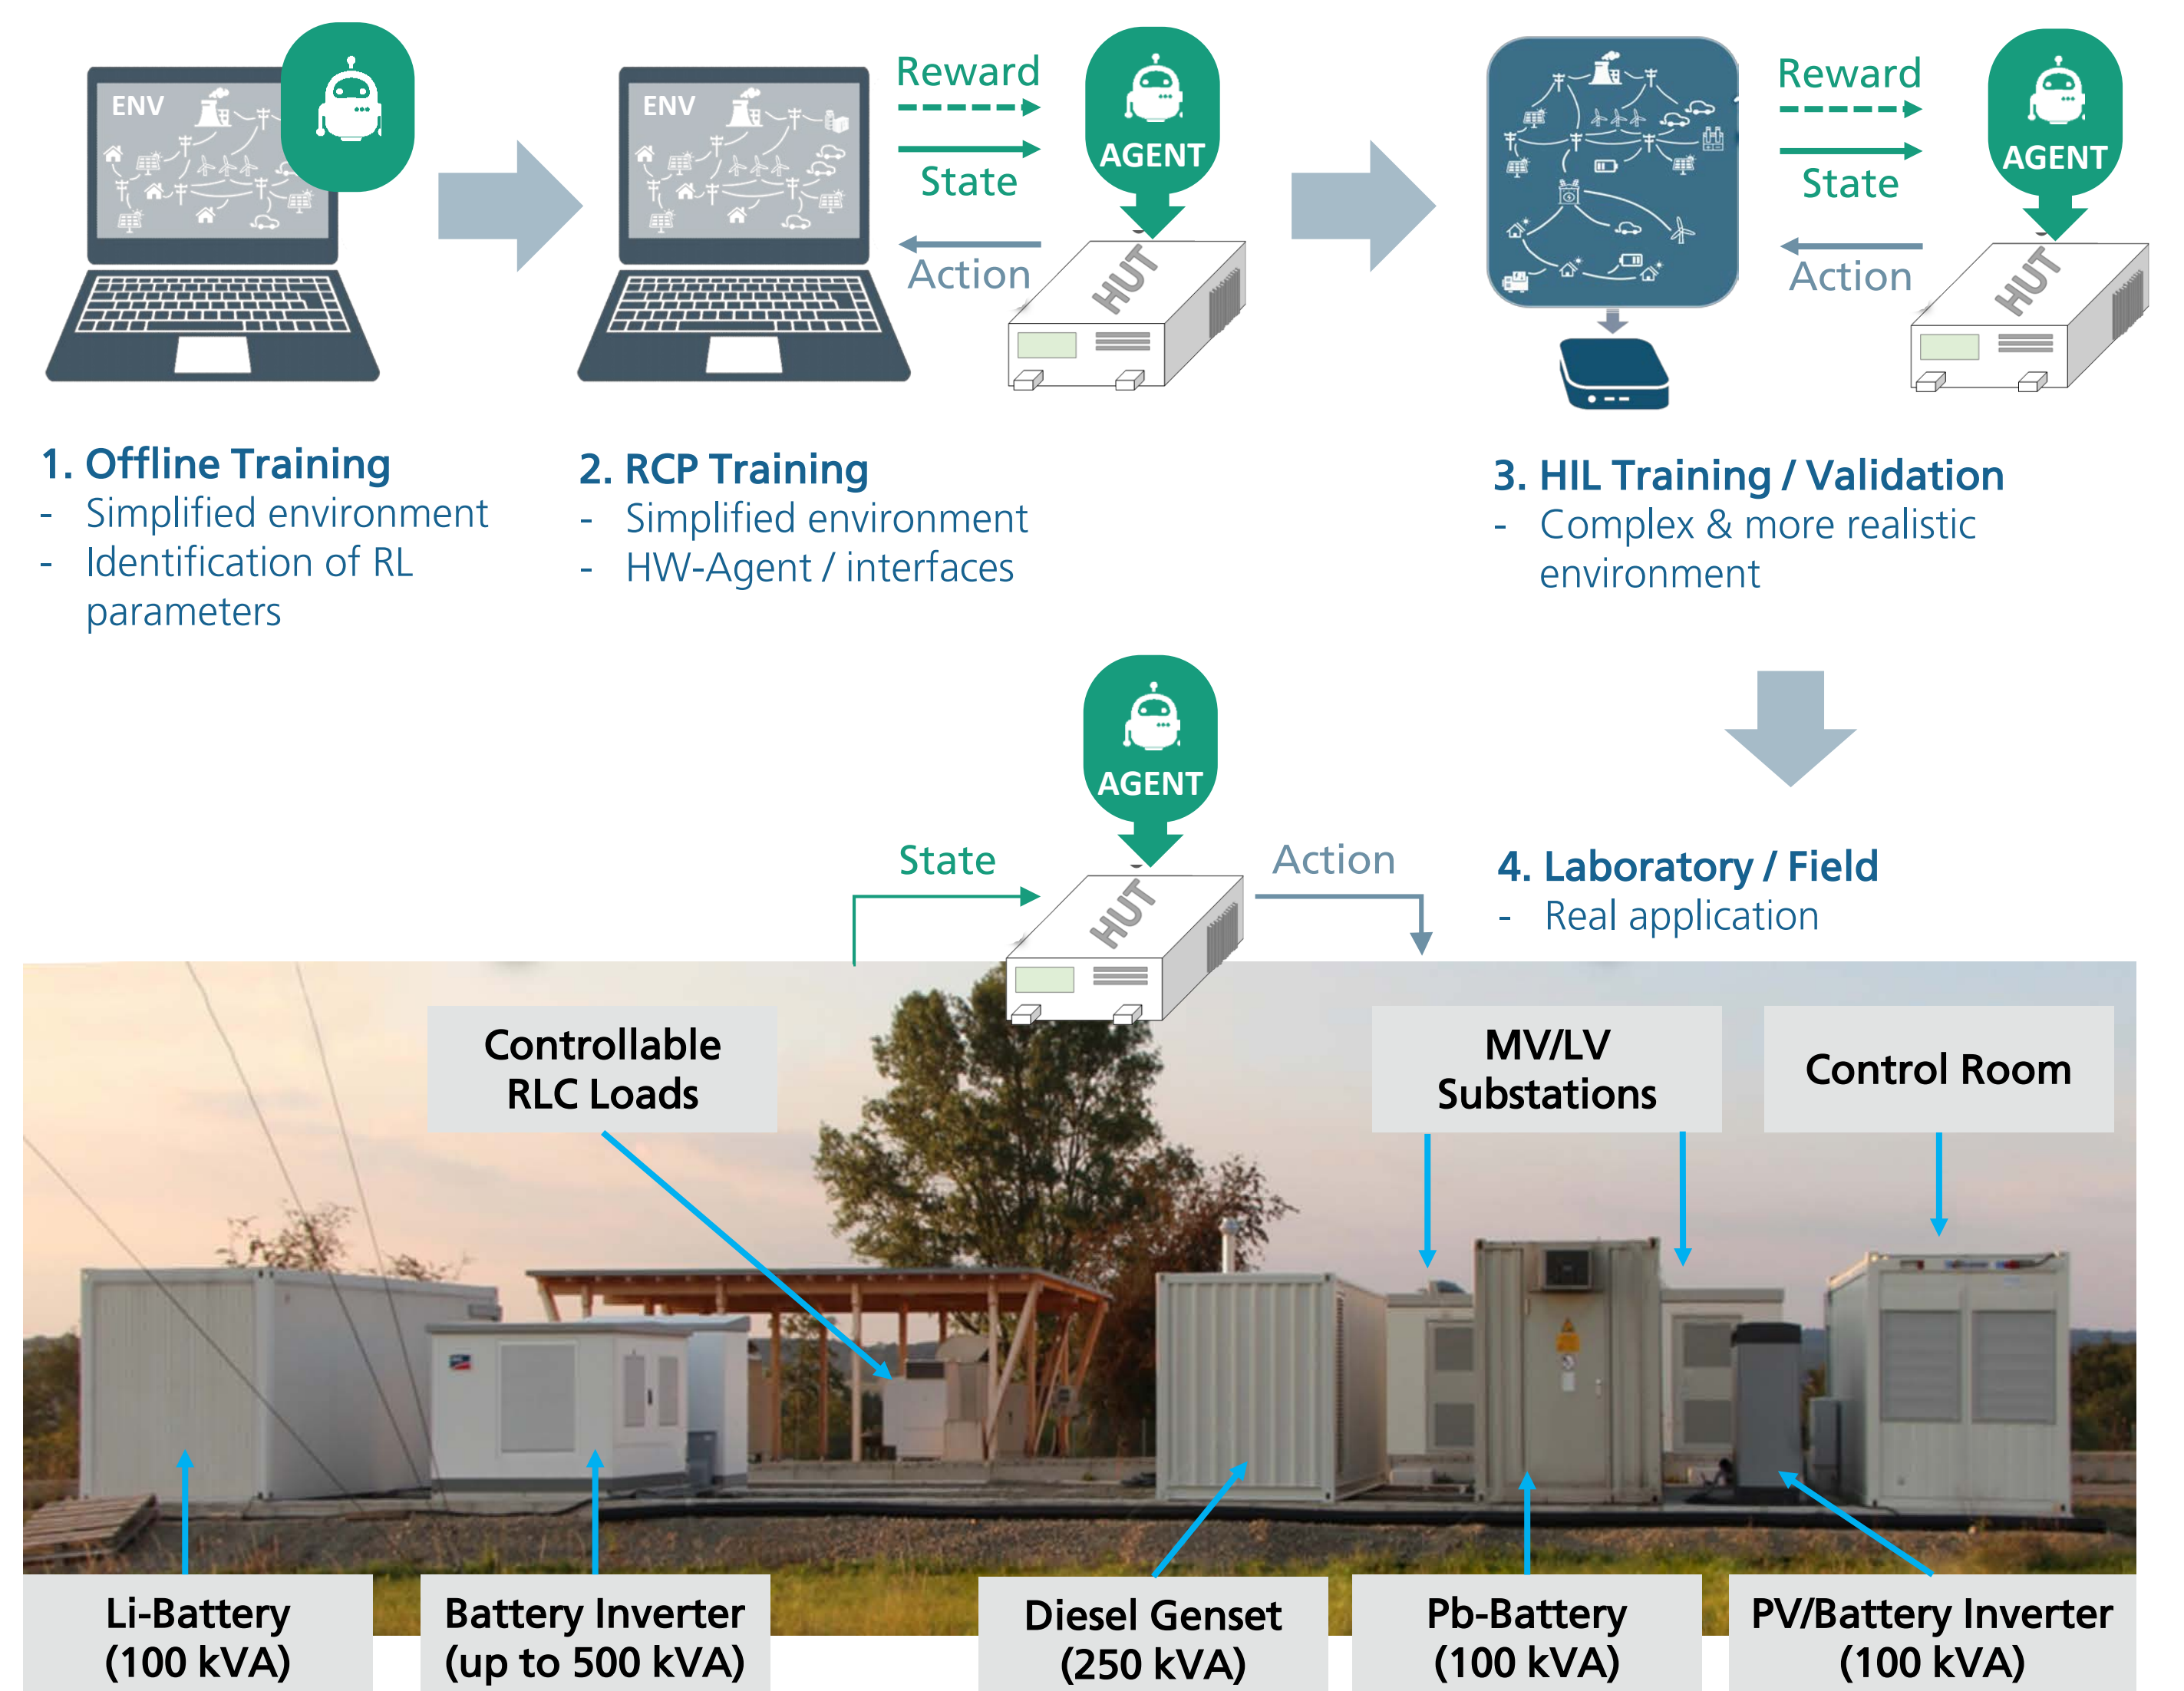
ENV

ENV

Reward

State

Action

AGENT

HUT

Reward

State

Action

AGENT

HUT

1. Offline Training
- Simplified environment
- Identification of RL parameters

2. RCP Training
- Simplified environment
- HW-Agent / interfaces

3. HIL Training / Validation
- Complex & more realistic environment

AGENT

State

Action

HUT

4. Laboratory / Field
- Real application

Controllable RLC Loads

MV/LV Substations

Control Room

Li-Battery (100 kVA)

Battery Inverter (up to 500 kVA)

Diesel Genset (250 kVA)

Pb-Battery (100 kVA)

PV/Battery Inverter (100 kVA)